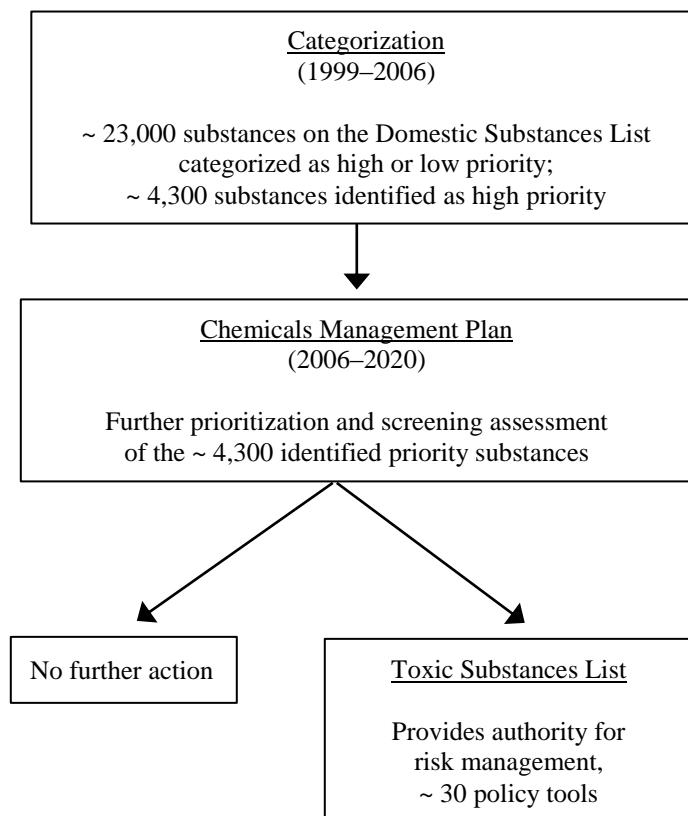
Categorization
(1999–2006)

~ 23,000 substances on the Domestic Substances List categorized as high or low priority;
~ 4,300 substances identified as high priority

Chemicals Management Plan
(2006–2020)

Further prioritization and screening assessment of the ~ 4,300 identified priority substances

No further action

Toxic Substances List

Provides authority for risk management,
~ 30 policy tools